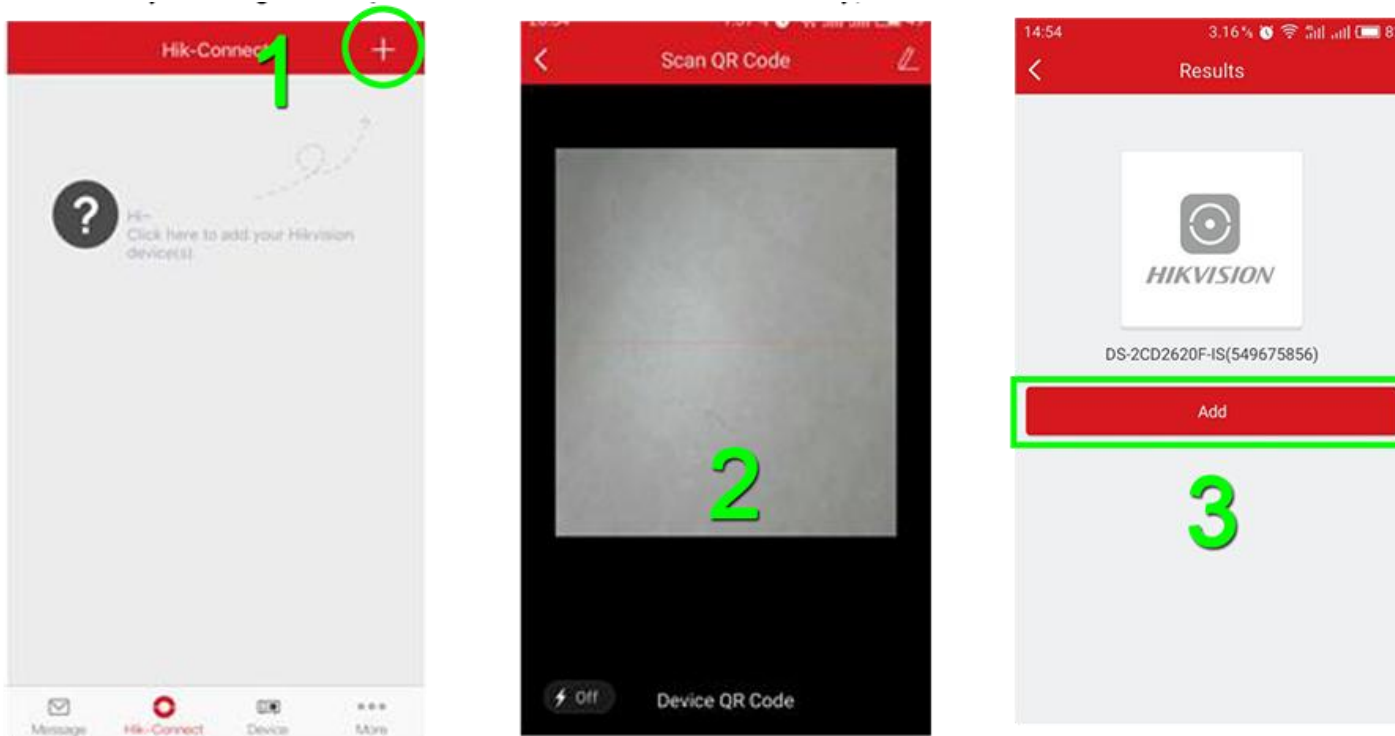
Hik-Connect 1 +

Hi~
Click here to add your Hikvision device(s)

Message Hik-Connect Device More

Scan QR Code

2

Off Device QR Code

14:54 3.16 K/s

Results

HIKVISION

DS-2CD2620F-IS(549675856)

Add

3